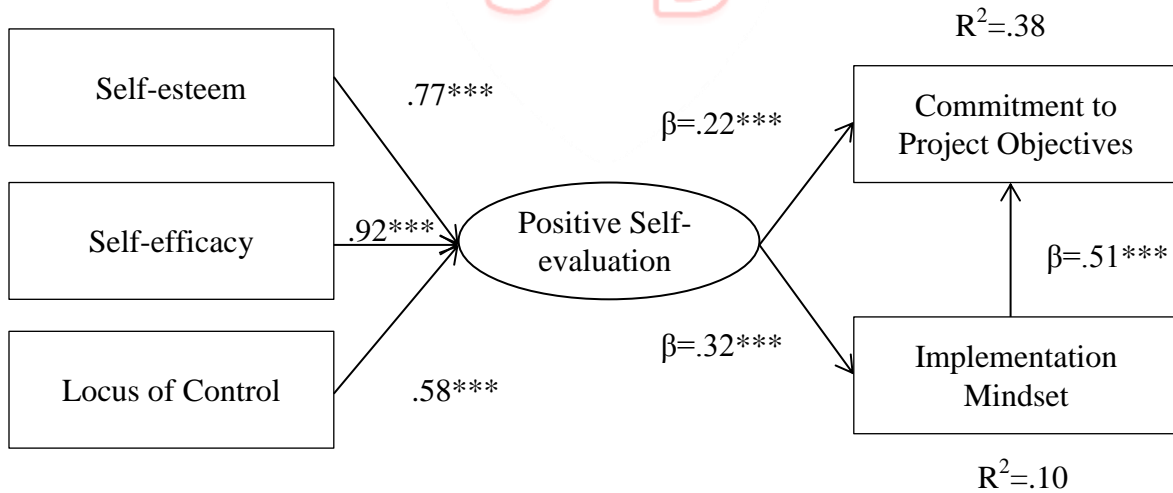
$R^2$=.38

Self-esteem

.77***

β=.22***

Commitment to Project Objectives

Self-efficacy

.92***

Positive Self-evaluation

β=.51***

Locus of Control

.58***

β=.32***

Implementation Mindset

$R^2$=.10